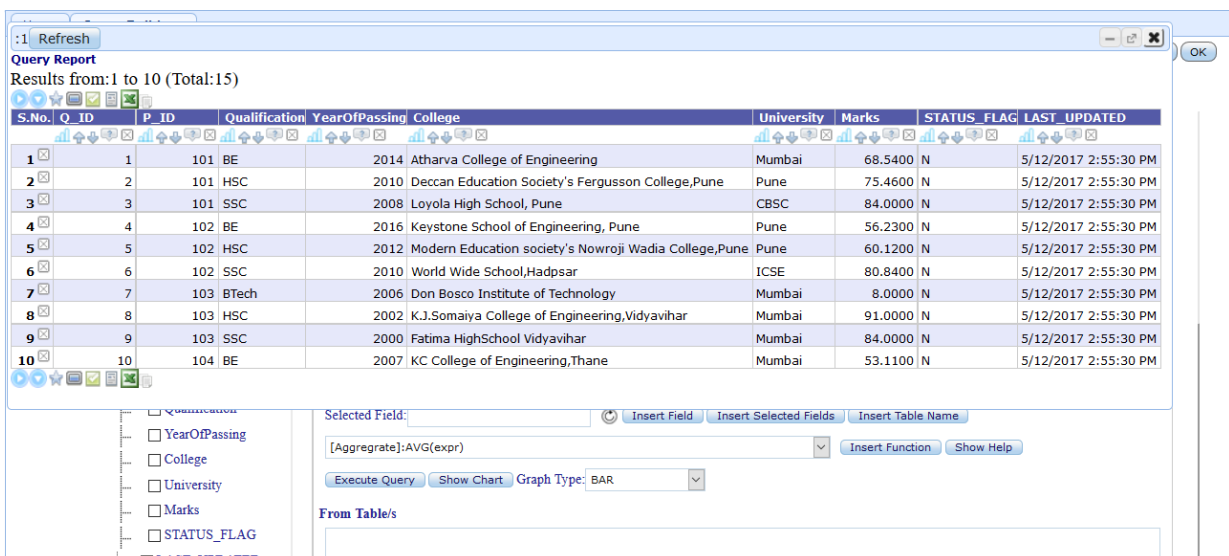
:1 Refresh

Query Report
Results from:1 to 10 (Total:15)

| S.No. | Q_ID | P_ID | Qualification | YearOfPassing | College | University | Marks | STATUS_FLAG | LAST_UPDATED |
|---|---|---|---|---|---|---|---|---|---|
| 1 | 1 | 101 | BE | 2014 | Atharva College of Engineering | Mumbai | 68.5400 | N | 5/12/2017 2:55:30 PM |
| 2 | 2 | 101 | HSC | 2010 | Deccan Education Society's Fergusson College,Pune | Pune | 75.4600 | N | 5/12/2017 2:55:30 PM |
| 3 | 3 | 101 | SSC | 2008 | Loyola High School, Pune | CBSC | 84.0000 | N | 5/12/2017 2:55:30 PM |
| 4 | 4 | 102 | BE | 2016 | Keystone School of Engineering, Pune | Pune | 56.2300 | N | 5/12/2017 2:55:30 PM |
| 5 | 5 | 102 | HSC | 2012 | Modern Education society's Nowroji Wadia College,Pune | Pune | 60.1200 | N | 5/12/2017 2:55:30 PM |
| 6 | 6 | 102 | SSC | 2010 | World Wide School,Hadpsar | ICSE | 80.8400 | N | 5/12/2017 2:55:30 PM |
| 7 | 7 | 103 | BTech | 2006 | Don Bosco Institute of Technology | Mumbai | 8.0000 | N | 5/12/2017 2:55:30 PM |
| 8 | 8 | 103 | HSC | 2002 | K.J.Somaiya College of Engineering,Vidyavihar | Mumbai | 91.0000 | N | 5/12/2017 2:55:30 PM |
| 9 | 9 | 103 | SSC | 2000 | Fatima HighSchool Vidyavihar | Mumbai | 84.0000 | N | 5/12/2017 2:55:30 PM |
| 10 | 10 | 104 | BE | 2007 | KC College of Engineering,Thane | Mumbai | 53.1100 | N | 5/12/2017 2:55:30 PM |

OK

Qualification
YearOfPassing
College
University
Marks
STATUS_FLAG

Selected Field: Insert Field Insert Selected Fields Insert Table Name
[Aggregrate]:AVG(expr) Insert Function Show Help
Execute Query Show Chart Graph Type: BAR
From Table/s